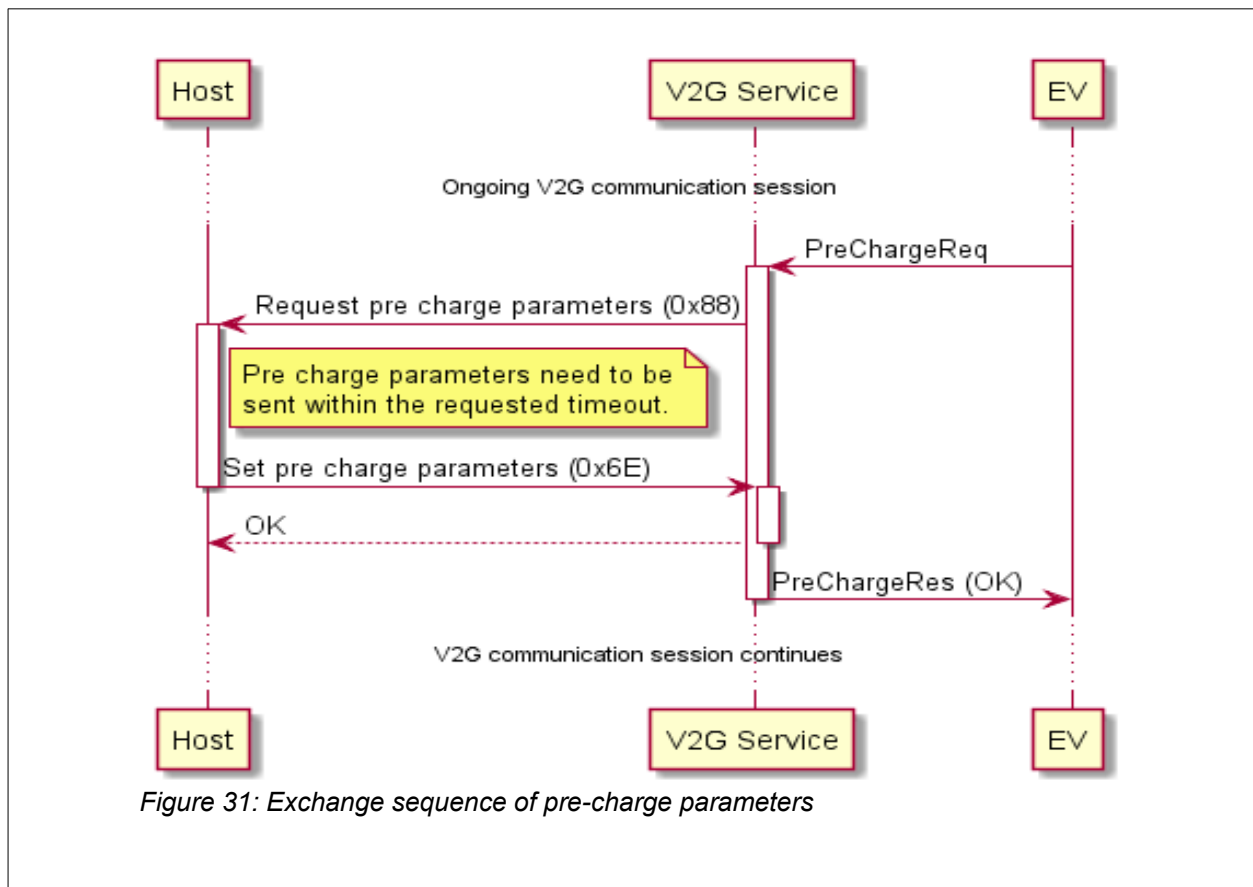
Host

V2G Service

EV

Ongoing V2G communication session

PreChargeReq

Request pre charge parameters (0x88)

Pre charge parameters need to be sent within the requested timeout.

Set pre charge parameters (0x6E)

OK

PreChargeRes (OK)

V2G communication session continues

Host

V2G Service

EV

Figure 31: Exchange sequence of pre-charge parameters